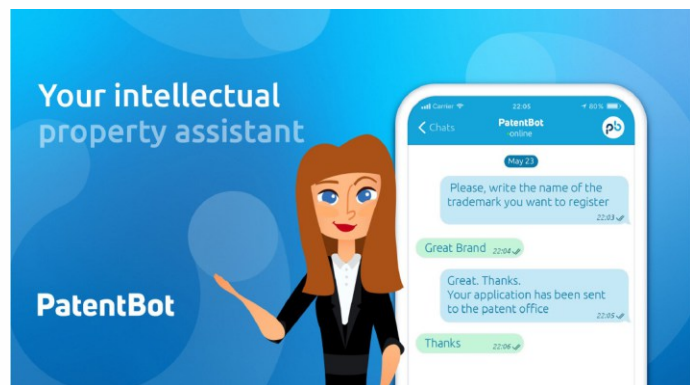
Your intellectual property assistant

PatentBot

Carrier 22:05 60 %

Chats PatentBot online pb

May 23

Please, write the name of the trademark you want to register 22:03

Great Brand 22:04

Great. Thanks. Your application has been sent to the patent office 22:05

Thanks 22:06